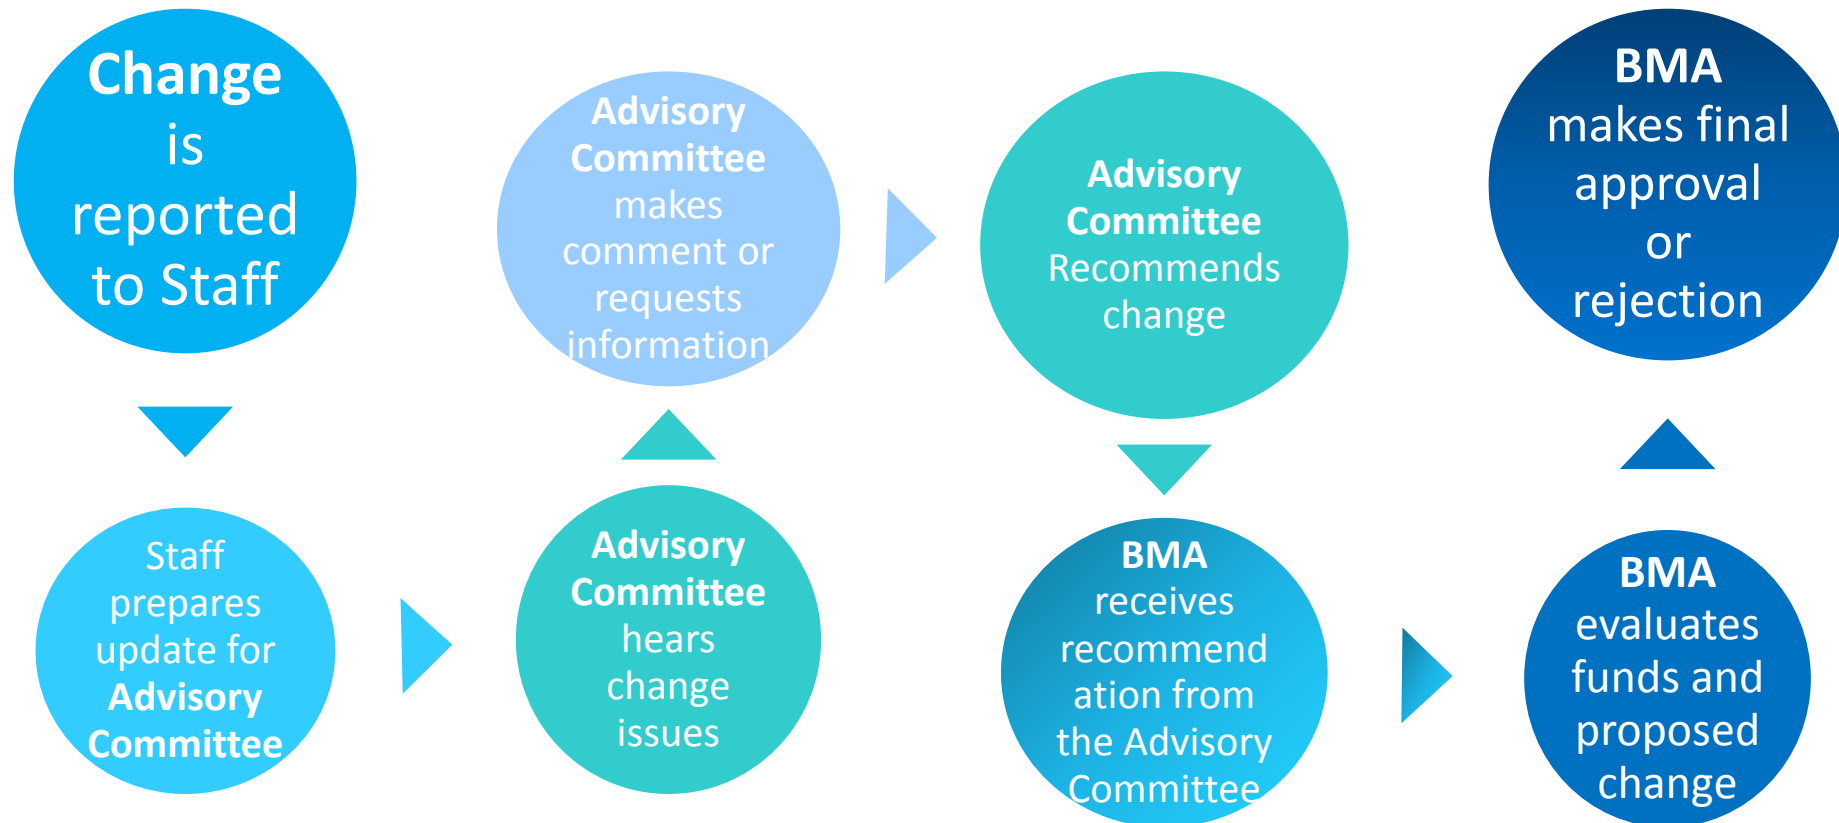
Change is reported to Staff

Staff prepares update for Advisory Committee

Advisory Committee hears change issues

Advisory Committee makes comment or requests information

Advisory Committee Recommends change

BMA receives recommendation from the Advisory Committee

BMA evaluates funds and proposed change

BMA makes final approval or rejection